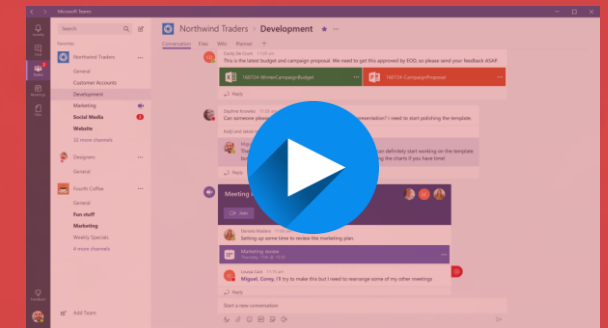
Microsoft Teams

Search

Favorites

Northwind Traders

General

Customer Accounts

Development

Marketing

Social Media

Website

22 more channels

Designers

General

Fourth Coffee

General

Fun stuff

Marketing

Weekly Specials

4 more channels

Add Team

Northwind Traders > Development

Conversation Files Wiki Planner +

This is the latest budget and campaign proposal. We need to get this approved by EOD, so please send your feedback ASAP.

160724-WinterCampaignBudget

160724-CampaignProposal

Reply

Can someone please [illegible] conversation? I need to start polishing the template.

Reply

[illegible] start working on the template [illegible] the charts if you have time!

Meeting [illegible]

Join

Setting up some time to review the marketing plan

Marketing review

Reply

Miguel, Corey, I'll try to make this but I need to rearrange some of my other meetings

Reply

Start a new conversation